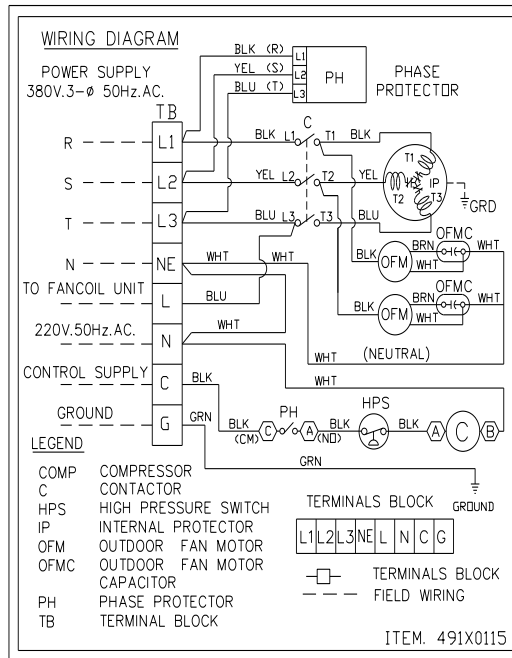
WIRING DIAGRAM

POWER SUPPLY
380V.3-ø 50Hz.AC.

BLK (R) L1
YEL (S) L2
BLU (T) L3
PH

PHASE PROTECTOR

TB

R L1
S L2
T L3
N NE
TO FANCOIL UNIT L
220V.50Hz.AC. N
CONTROL SUPPLY C
GROUND G

C
BLK L1 T1 BLK
YEL L2 T2 YEL
BLU L3 T3 BLU

T1
T2
T3
IP
GRD

WHT
WHT
BLU
WHT
WHT
(NEUTRAL)
WHT

BLK OFM WHT BRN OFMC WHT
BLK OFM WHT BRN OFMC WHT

BLK
GRN
PH
HPS
BLK (CM) C A (NO) BLK BLK A C B
GRN

LEGEND

COMP COMPRESSOR
C CONTACTOR
HPS HIGH PRESSURE SWITCH
IP INTERNAL PROTECTOR
OFM OUTDOOR FAN MOTOR
OFMC OUTDOOR FAN MOTOR CAPACITOR
PH PHASE PROTECTOR
TB TERMINAL BLOCK

TERMINALS BLOCK
GROUND

| L1 | L2 | L3 | NE | L | N | C | G |
|---|---|---|---|---|---|---|---|

TERMINALS BLOCK
FIELD WIRING

ITEM. 491X0115